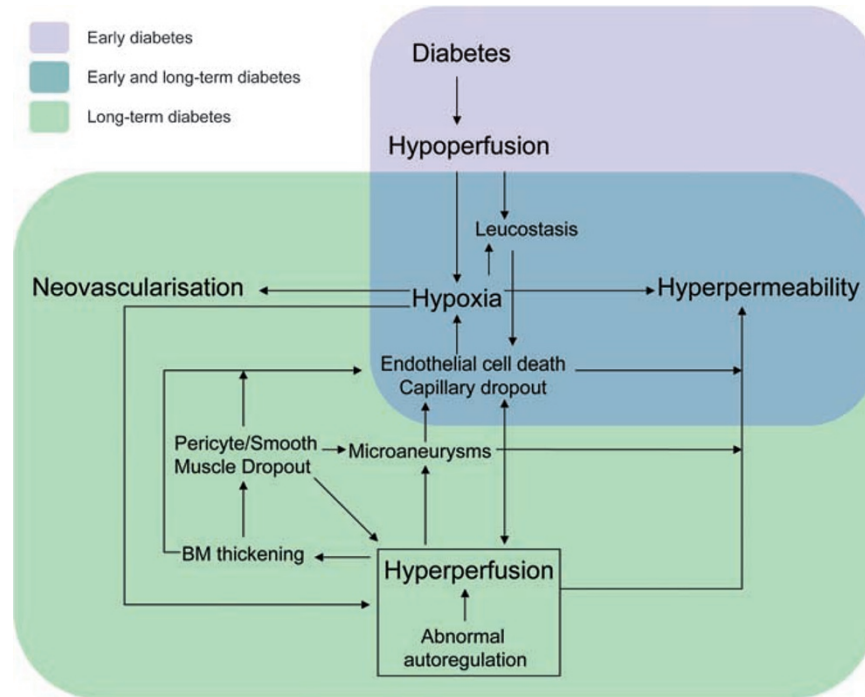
Early diabetes

Early and long-term diabetes

Long-term diabetes

Diabetes

Hypoperfusion

Leucostasis

Neovascularisation

Hypoxia

Hyperpermeability

Endothelial cell death
Capillary dropout

Pericyte/Smooth Muscle Dropout

Microaneurysms

BM thickening

Hyperperfusion

Abnormal autoregulation